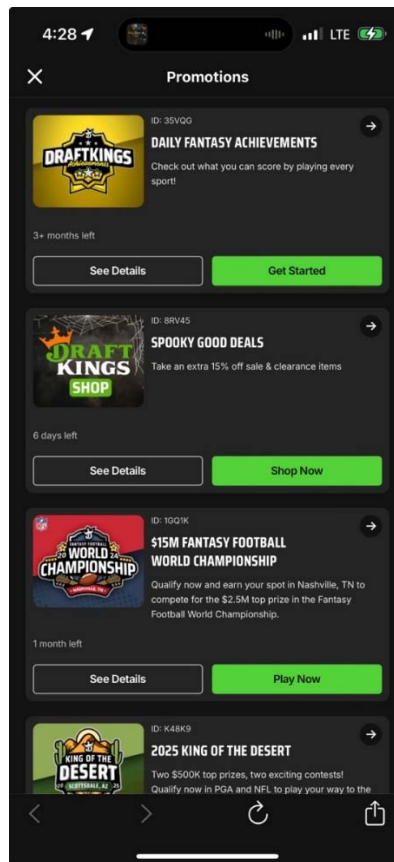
4:28

LTE

Promotions

DRAFTKINGS Achievements

ID: 35VQG

DAILY FANTASY ACHIEVEMENTS

Check out what you can score by playing every sport!

3+ months left

See Details

Get Started

DRAFT KINGS SHOP

ID: 8RV45

SPOOKY GOOD DEALS

Take an extra 15% off sale & clearance items

6 days left

See Details

Shop Now

FANTASY FOOTBALL 20 WORLD 24 CHAMPIONSHIP NASHVILLE, TN

ID: 1GQ1K

$15M FANTASY FOOTBALL WORLD CHAMPIONSHIP

Qualify now and earn your spot in Nashville, TN to compete for the $2.5M top prize in the Fantasy Football World Championship.

1 month left

See Details

Play Now

KING OF THE DESERT 20 SCOTTSDALE, AZ 25

ID: K48K9

2025 KING OF THE DESERT

Two $500K top prizes, two exciting contests! Qualify now in PGA and NFL to play your way to the